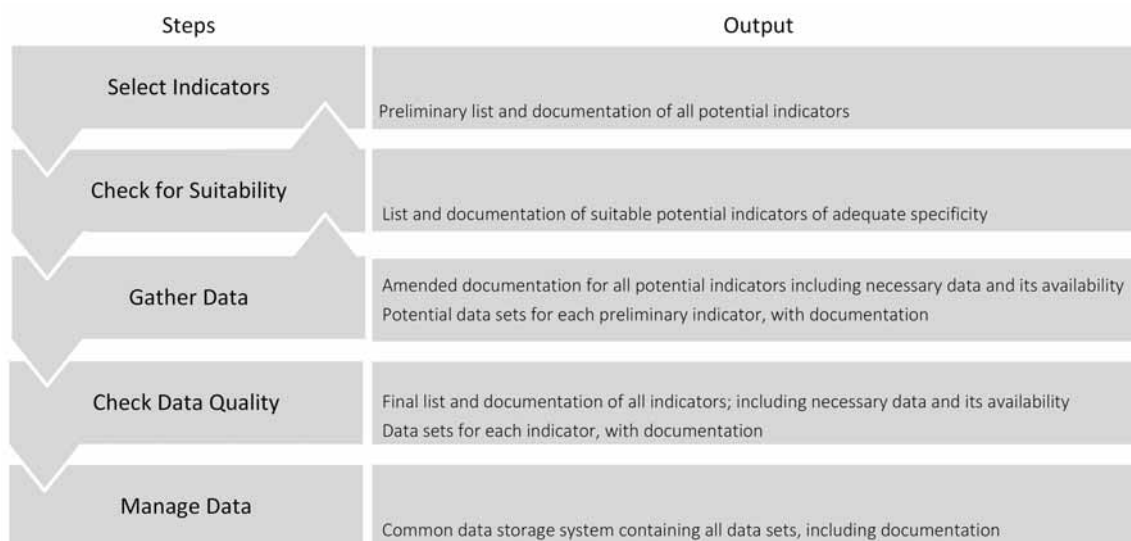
| Steps | Output |
|---|---|
| Select Indicators | Preliminary list and documentation of all potential indicators |
| Check for Suitability | List and documentation of suitable potential indicators of adequate specificity |
| Gather Data | Amended documentation for all potential indicators including necessary data and its availability<br>Potential data sets for each preliminary indicator, with documentation |
| Check Data Quality | Final list and documentation of all indicators; including necessary data and its availability<br>Data sets for each indicator, with documentation |
| Manage Data | Common data storage system containing all data sets, including documentation |